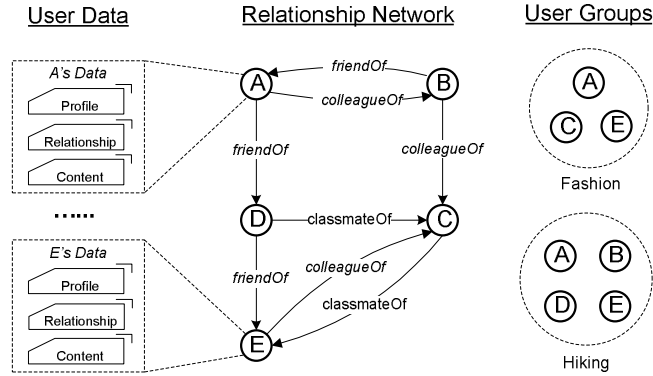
User Data

A's Data
Profile
Relationship
Content

......

E's Data
Profile
Relationship
Content

Relationship Network

A
B
friendOf
colleagueOf
friendOf
colleagueOf
D
classmateOf
C
friendOf
colleagueOf
classmateOf
E

User Groups

A
C
E
Fashion

A
B
D
E
Hiking